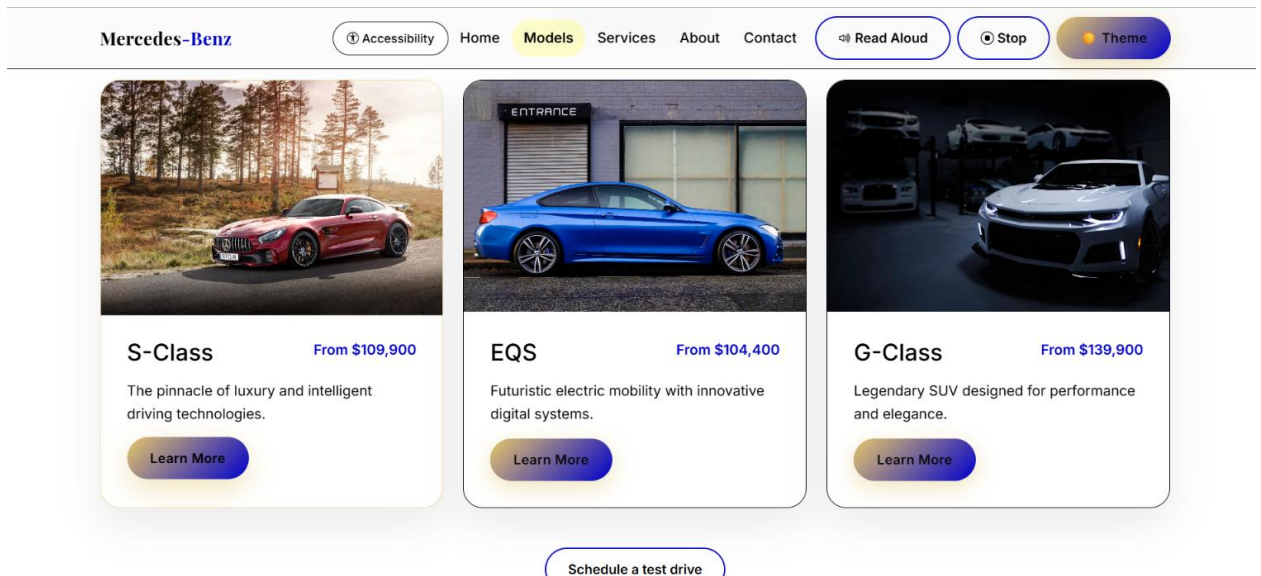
Mercedes-Benz

Accessibility Home Models Services About Contact Read Aloud Stop Theme

ENTRANCE

S-Class From $109,900

The pinnacle of luxury and intelligent driving technologies.

Learn More

EQS From $104,400

Futuristic electric mobility with innovative digital systems.

Learn More

G-Class From $139,900

Legendary SUV designed for performance and elegance.

Learn More

Schedule a test drive